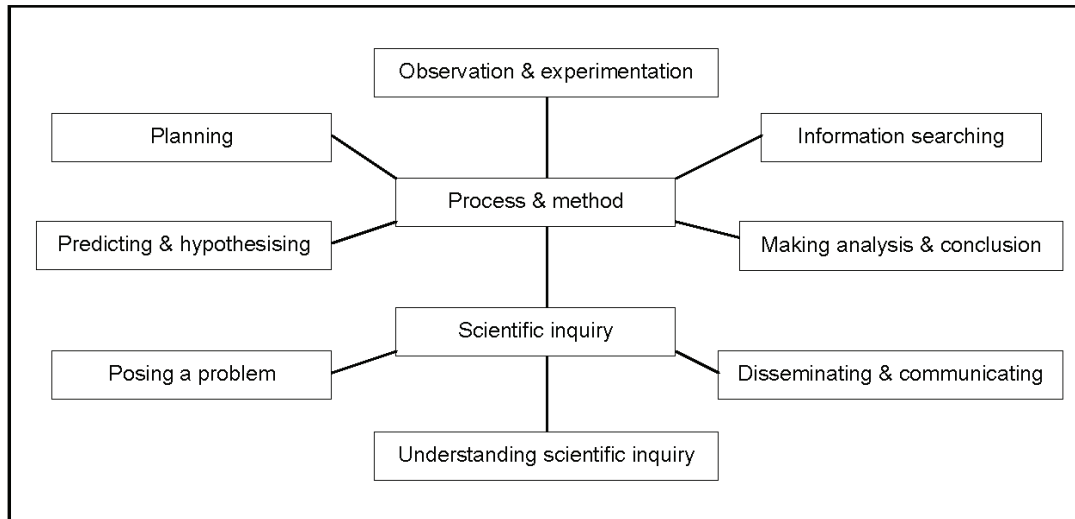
Observation & experimentation

Planning

Information searching

Process & method

Predicting & hypothesising

Making analysis & conclusion

Scientific inquiry

Posing a problem

Disseminating & communicating

Understanding scientific inquiry